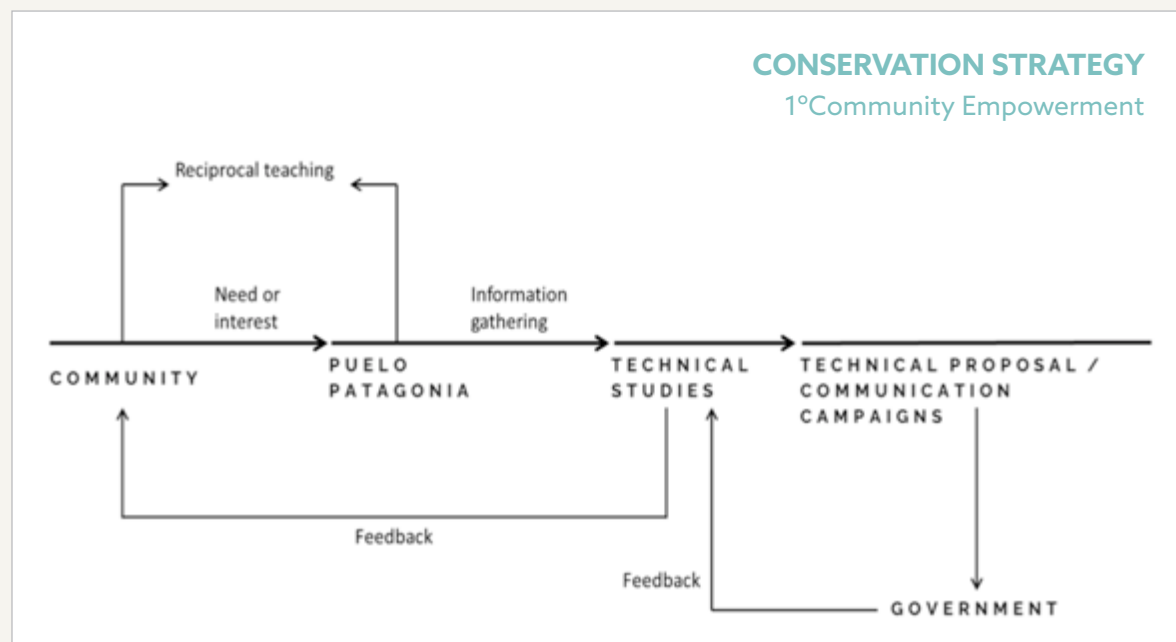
CONSERVATION STRATEGY
1ºCommunity Empowerment

Reciprocal teaching

Need or interest

Information gathering

COMMUNITY

PUELO PATAGONIA

TECHNICAL STUDIES

TECHNICAL PROPOSAL / COMMUNICATION CAMPAIGNS

Feedback

Feedback

GOVERNMENT